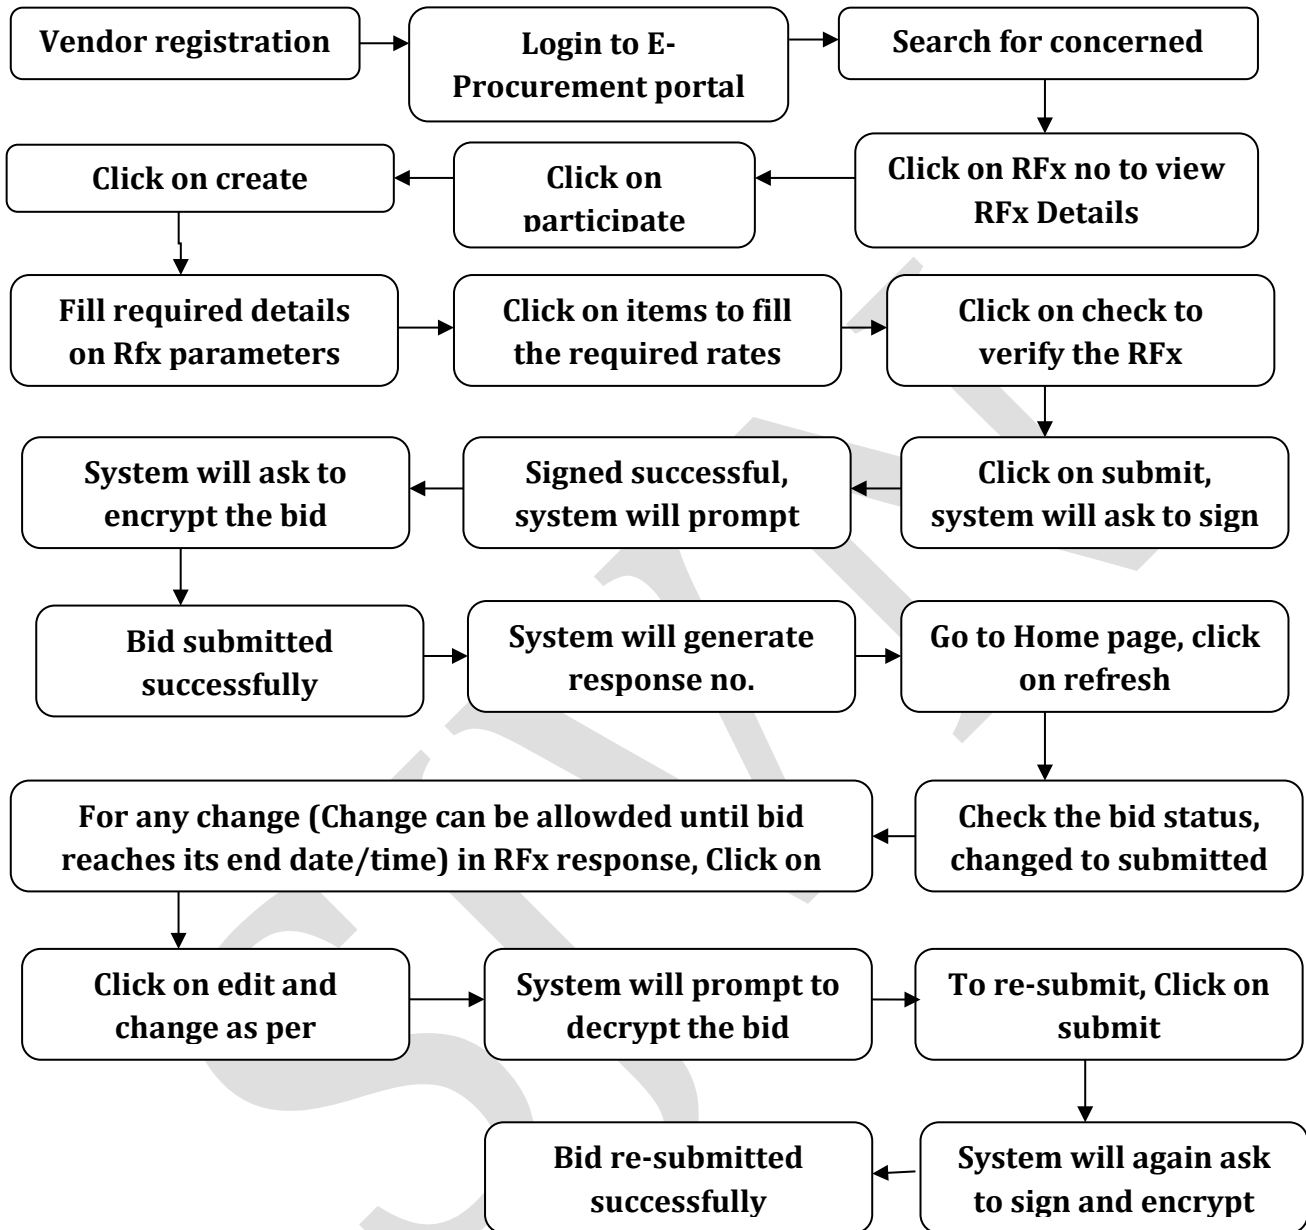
Vendor registration

Login to E-Procurement portal

Search for concerned

Click on RFx no to view RFx Details

Click on participate

Click on create

Fill required details on Rfx parameters

Click on items to fill the required rates

Click on check to verify the RFx

Click on submit, system will ask to sign

Signed successful, system will prompt

System will ask to encrypt the bid

Bid submitted successfully

System will generate response no.

Go to Home page, click on refresh

Check the bid status, changed to submitted

For any change (Change can be allowded until bid reaches its end date/time) in RFx response, Click on

Click on edit and change as per

System will prompt to decrypt the bid

To re-submit, Click on submit

System will again ask to sign and encrypt

Bid re-submitted successfully